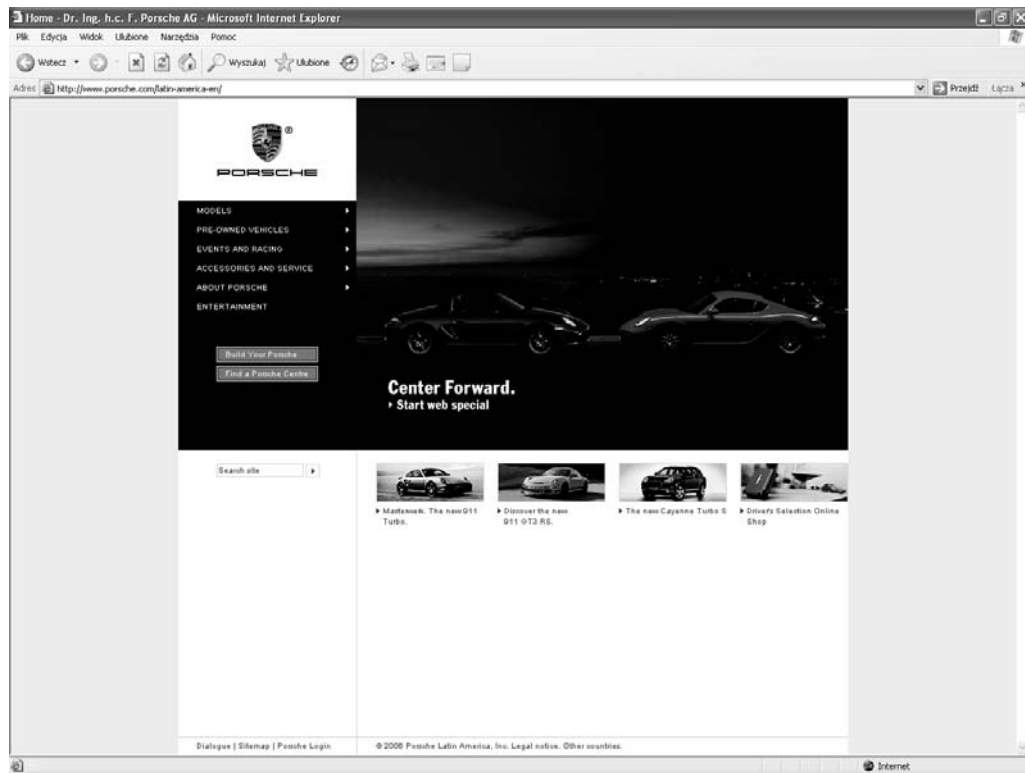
Home - Dr. Ing. h.c. F. Porsche AG - Microsoft Internet Explorer

Plik Edycja Widok Ulubione Narzędzia Pomoc

Wstecz Wyszukaj Ulubione

Adres http://www.porsche.com/latin-america-en/

Przejdź Łącza

PORSCHE

MODELS

PRE-OWNED VEHICLES

EVENTS AND RACING

ACCESSORIES AND SERVICE

ABOUT PORSCHE

ENTERTAINMENT

Build Your Porsche

Find a Porsche Centre

Center Forward.

Start web special

Search site

Masterwork. The new 911 Turbo.

Discover the new 911 GT3 RS.

The new Cayenne Turbo S

Drivers Selection Online Shop

Dialogue | Sitemap | Porsche Login

© 2006 Porsche Latin America, Inc. Legal notice. Other countries.

Internet